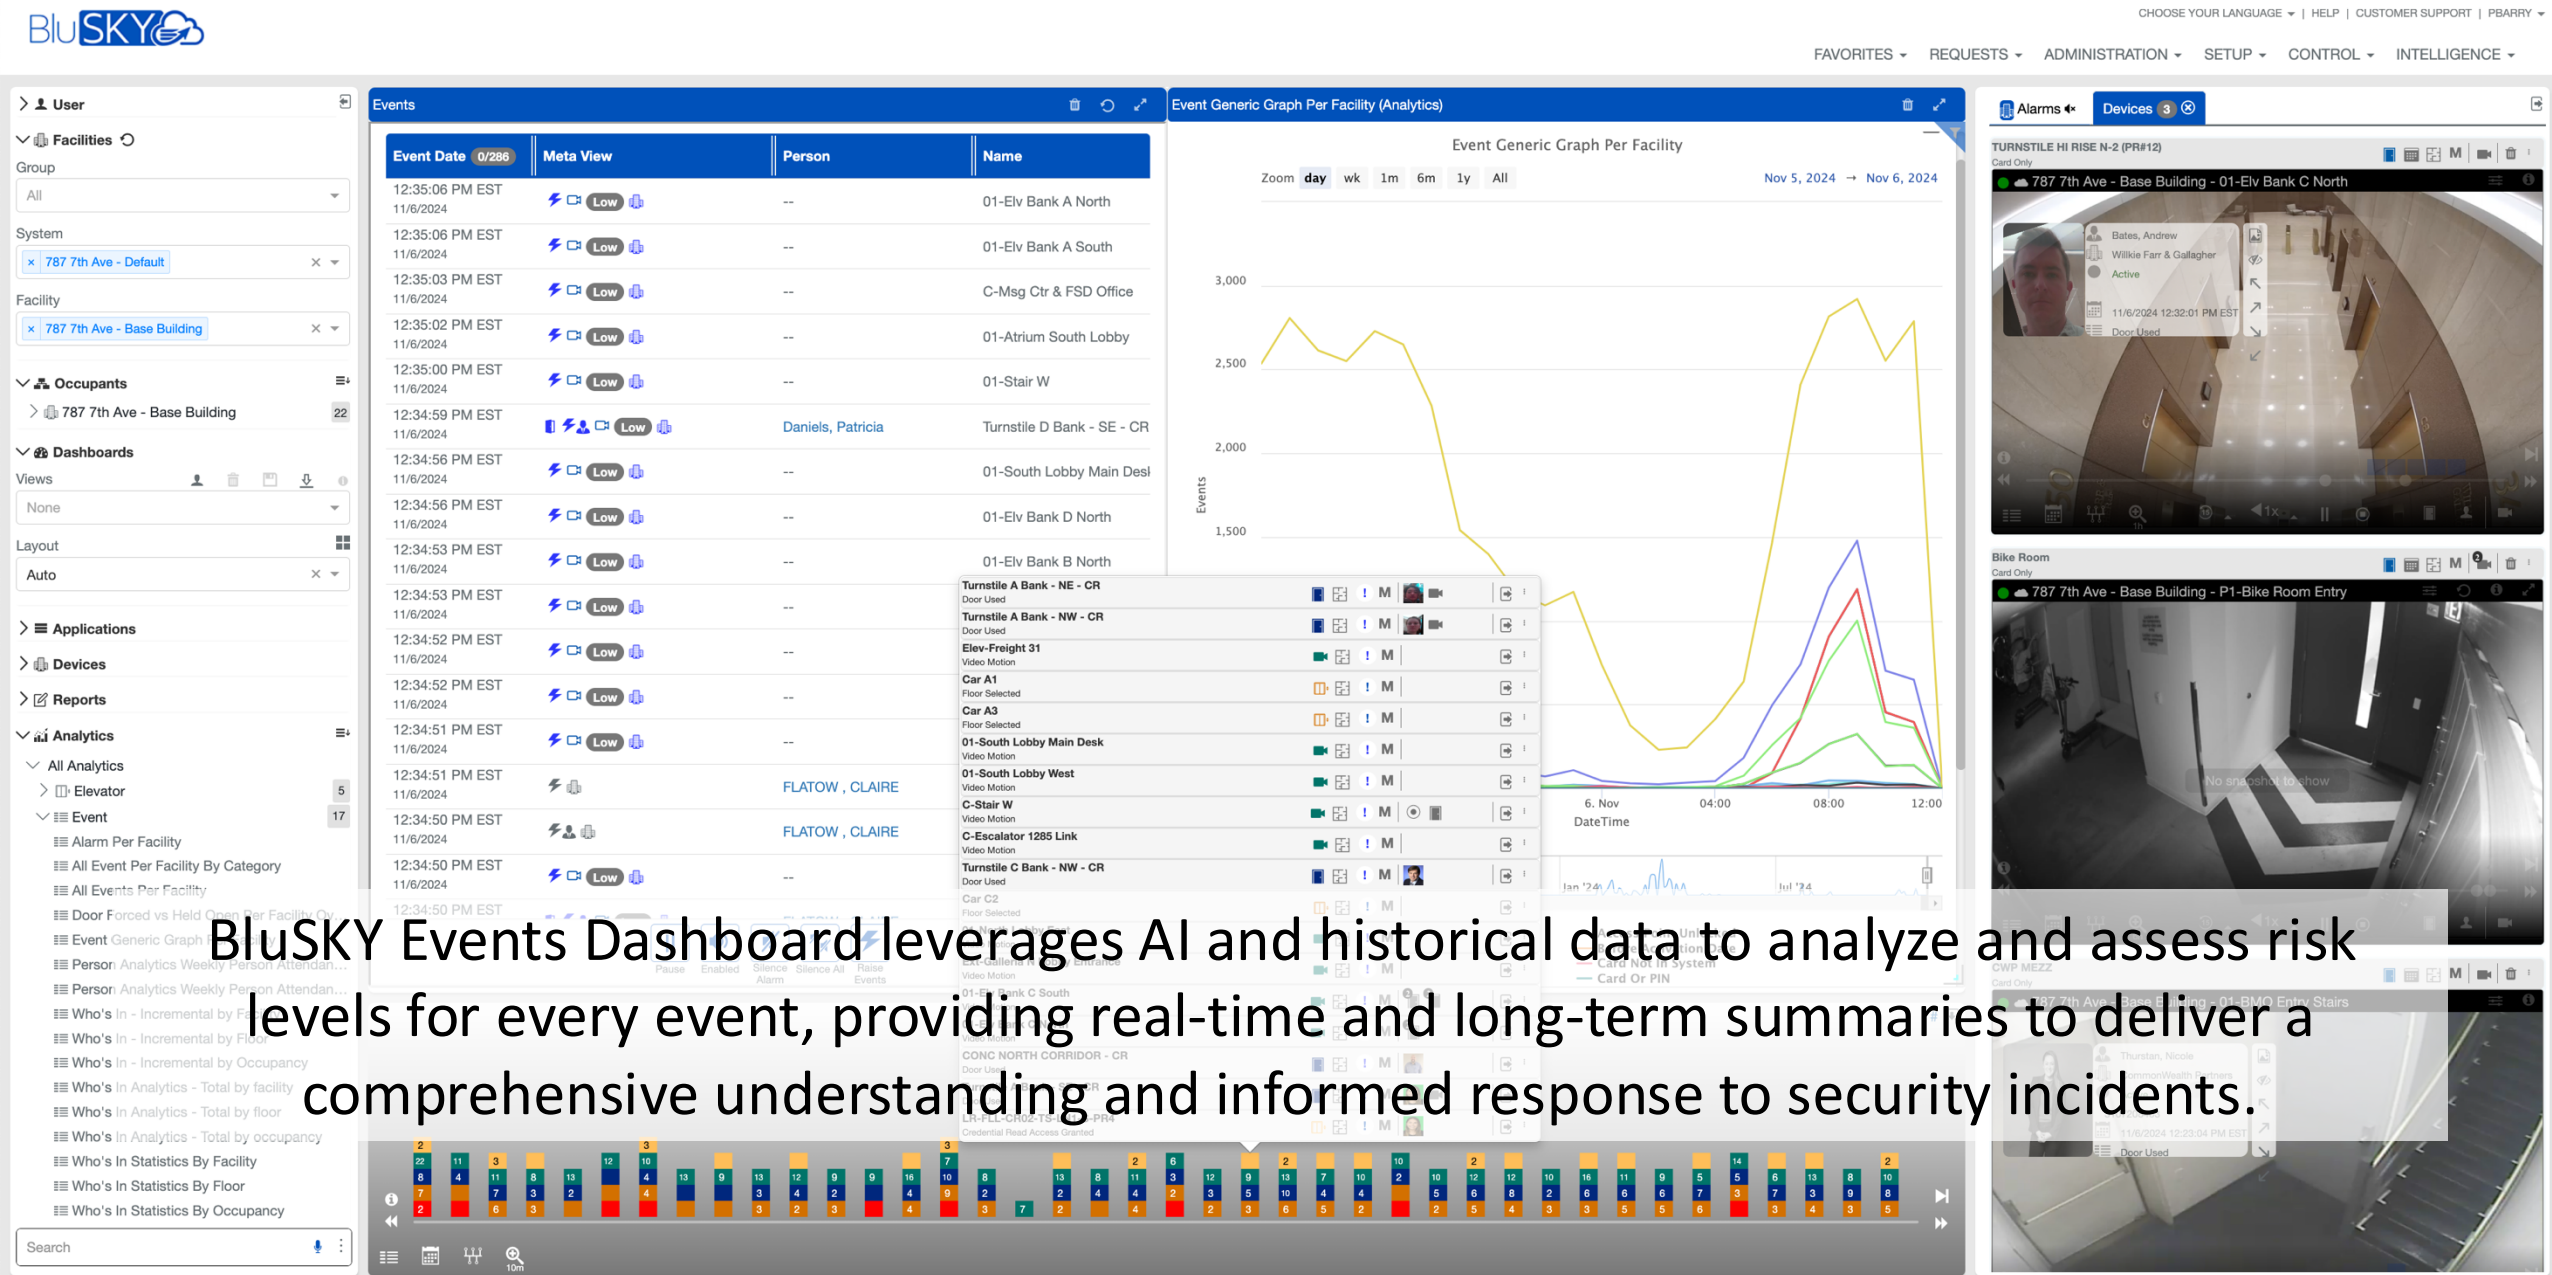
BluSKY

CHOOSE YOUR LANGUAGE | HELP | CUSTOMER SUPPORT | PBARRY

FAVORITES REQUESTS ADMINISTRATION SETUP CONTROL INTELLIGENCE

User
Facilities
Group
All
System
787 7th Ave - Default
Facility
787 7th Ave - Base Building
Occupants
787 7th Ave - Base Building 22
Dashboards
Views
None
Layout
Auto
Applications
Devices
Reports
Analytics
All Analytics
Elevator 5
Event 17
Alarm Per Facility
All Event Per Facility By Category
All Events Per Facility
Door Forced vs Held Open Per Facility
Event Generic Graph Per Facility
Person Analytics Weekly Person Attendan...
Person Analytics Weekly Person Attendan...
Who's In - Incremental by Facility
Who's In - Incremental by Floor
Who's In - Incremental by Occupancy
Who's In Analytics - Total by facility
Who's In Analytics - Total by floor
Who's In Analytics - Total by occupancy
Who's In Statistics By Facility
Who's In Statistics By Floor
Who's In Statistics By Occupancy
Search

Events

| Event Date 0/286 | Meta View | Person | Name |
|---|---|---|---|
| 12:35:06 PM EST 11/6/2024 | Low | -- | 01-Elv Bank A North |
| 12:35:06 PM EST 11/6/2024 | Low | -- | 01-Elv Bank A South |
| 12:35:03 PM EST 11/6/2024 | Low | -- | C-Msg Ctr & FSD Office |
| 12:35:02 PM EST 11/6/2024 | Low | -- | 01-Atrium South Lobby |
| 12:35:00 PM EST 11/6/2024 | Low | -- | 01-Stair W |
| 12:34:59 PM EST 11/6/2024 | Low | Daniels, Patricia | Turnstile D Bank - SE - CR |
| 12:34:56 PM EST 11/6/2024 | Low | -- | 01-South Lobby Main Desk |
| 12:34:56 PM EST 11/6/2024 | Low | -- | 01-Elv Bank D North |
| 12:34:53 PM EST 11/6/2024 | Low | -- | 01-Elv Bank B North |
| 12:34:53 PM EST 11/6/2024 | Low | -- | |
| 12:34:52 PM EST 11/6/2024 | Low | -- | |
| 12:34:52 PM EST 11/6/2024 | Low | -- | |
| 12:34:51 PM EST 11/6/2024 | Low | -- | |
| 12:34:51 PM EST 11/6/2024 | | FLATOW , CLAIRE | |
| 12:34:50 PM EST 11/6/2024 | | FLATOW , CLAIRE | |
| 12:34:50 PM EST 11/6/2024 | Low | -- | |
| 12:34:50 PM EST | | | |

Turnstile A Bank - NE - CR
Door Used
Turnstile A Bank - NW - CR
Door Used
Elev-Freight 31
Video Motion
Car A1
Floor Selected
Car A3
Floor Selected
01-South Lobby Main Desk
Video Motion
01-South Lobby West
Video Motion
C-Stair W
Video Motion
C-Escalator 1285 Link
Video Motion
Turnstile C Bank - NW - CR
Door Used
Car C2
Floor Selected
01-Elv Bank C South
CONC NORTH CORRIDOR - CR
Door Used
Credential Read Access Granted

Event Generic Graph Per Facility (Analytics)
Event Generic Graph Per Facility
Zoom day wk 1m 6m 1y All
Nov 5, 2024 → Nov 6, 2024
3,000
2,500
2,000
1,500
Events
6. Nov 04:00 08:00 12:00
DateTime
Jan '24 Jul '24
Card Not In System
Card Or PIN
Pause Enabled Silence Alarm Silence All Raise Events

Alarms Devices 3
TURNSTILE HI RISE N-2 (PR#12)
Card Only
787 7th Ave - Base Building - 01-Elv Bank C North
Bates, Andrew
Willkie Farr & Gallagher
Active
11/6/2024 12:32:01 PM EST
Door Used
Bike Room
Card Only
787 7th Ave - Base Building - P1-Bike Room Entry
No snapshot to show
CWP MEZZ
Card Only
787 7th Ave - Base Building - 01-BMO Entry Stairs
Thurston, Nicole
11/6/2024 12:23:04 PM EST
Door Used

BluSKY Events Dashboard leverages AI and historical data to analyze and assess risk levels for every event, providing real-time and long-term summaries to deliver a comprehensive understanding and informed response to security incidents.